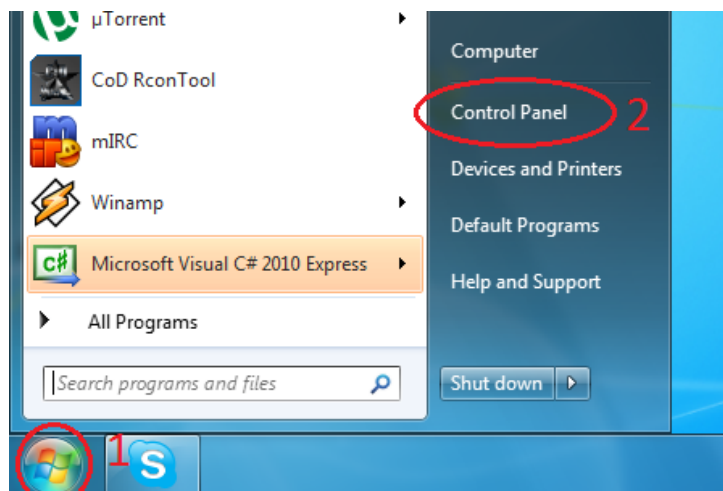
µTorrent

CoD RconTool

mIRC

Winamp

Microsoft Visual C# 2010 Express

All Programs

Search programs and files

Computer

Control Panel

2

Devices and Printers

Default Programs

Help and Support

Shut down

1